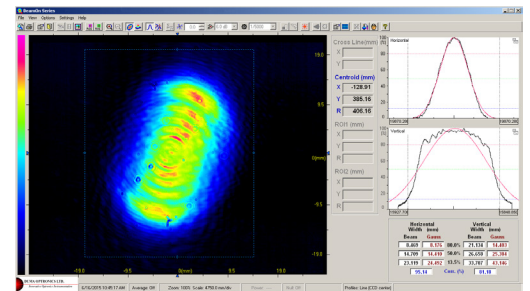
BeamOn Series

File View Options Settings Help

Cross Line(mm)

X

Y

Centroid (mm)

X -128.91

Y 385.16

R 406.16

ROI1 (mm)

X

Y

R

ROI2 (mm)

X

Y

R

19.0

9.5

0(mm)

-9.5

-19.0

-19.0 -9.5 0(mm) 9.5 19.0

Horizontal

Vertical

| Horizontal Width (mm) Beam | Gauss | | Vertical Width (mm) Beam | Gauss |
|---|---|---|---|---|
| 8.469 | 8.976 | 80.0% | 21.134 | 14.403 |
| 14.709 | 14.410 | 50.0% | 26.650 | 25.704 |
| 23.115 | 24.492 | 13.5% | 33.787 | 43.146 |
| 99.14 | | Corr. (%) | 91.18 | |

DUMA OPTRONICS LTD.

Average: Off Zoom: 100% Scan: 4750.0 mm/div Profiles: Line (CCD centre)